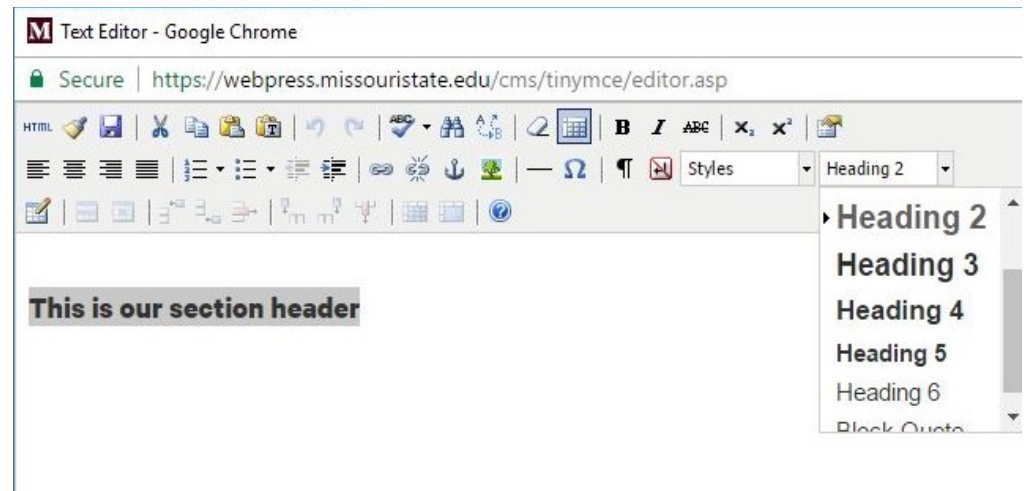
M Text Editor - Google Chrome

Secure | https://webpress.missouristate.edu/cms/tinymce/editor.asp

HTML B I ABC $x_2$ $x^2$

Styles Heading 2

Heading 2
Heading 3
Heading 4
Heading 5
Heading 6
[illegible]

This is our section header